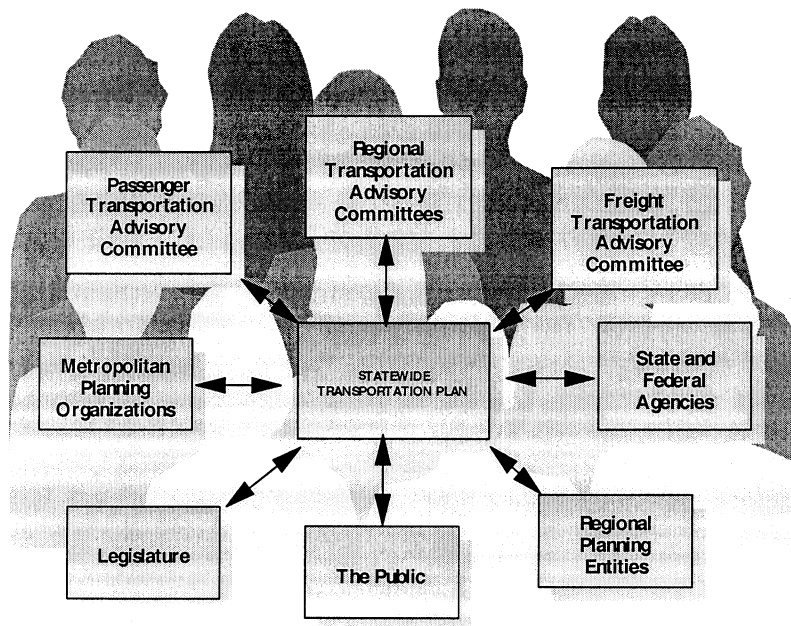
Regional Transportation Advisory Committees

Passenger Transportation Advisory Committee

Freight Transportation Advisory Committee

Metropolitan Planning Organizations

STATEWIDE TRANSPORTATION PLAN

State and Federal Agencies

Legislature

The Public

Regional Planning Entities